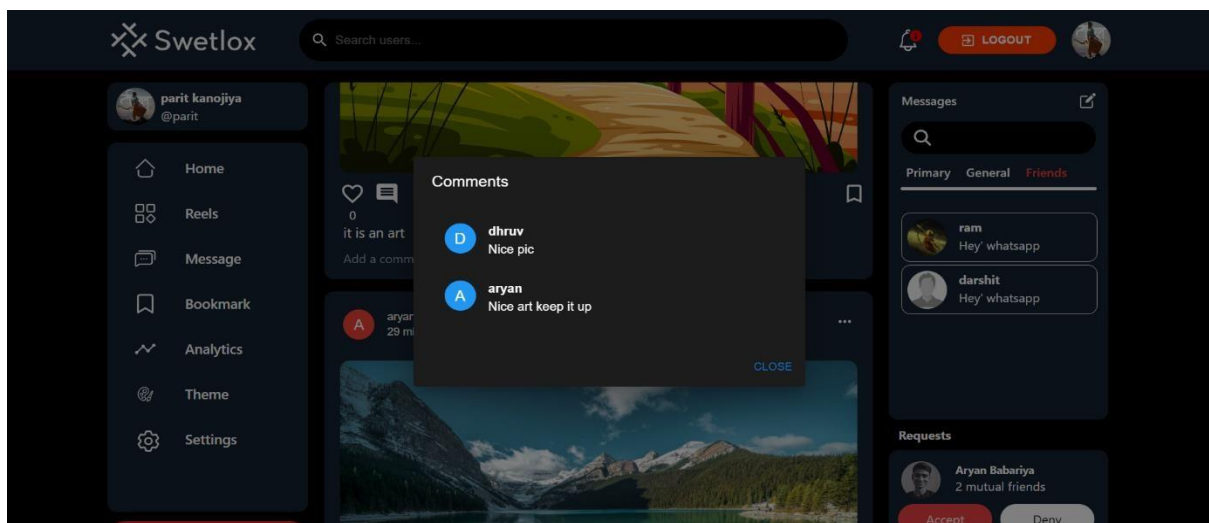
Swetlox

Search users...

LOGOUT

parit kanojiya
@parit

Home

Reels

Message

Bookmark

Analytics

Theme

Settings

0
it is an art
Add a comm

A
aryan
29 mi

Comments

D
dhruv
Nice pic

A
aryan
Nice art keep it up

CLOSE

Messages

Primary General Friends

ram
Hey' whatsapp

darshit
Hey' whatsapp

Requests

Aryan Babariya
2 mutual friends

Accept

Deny